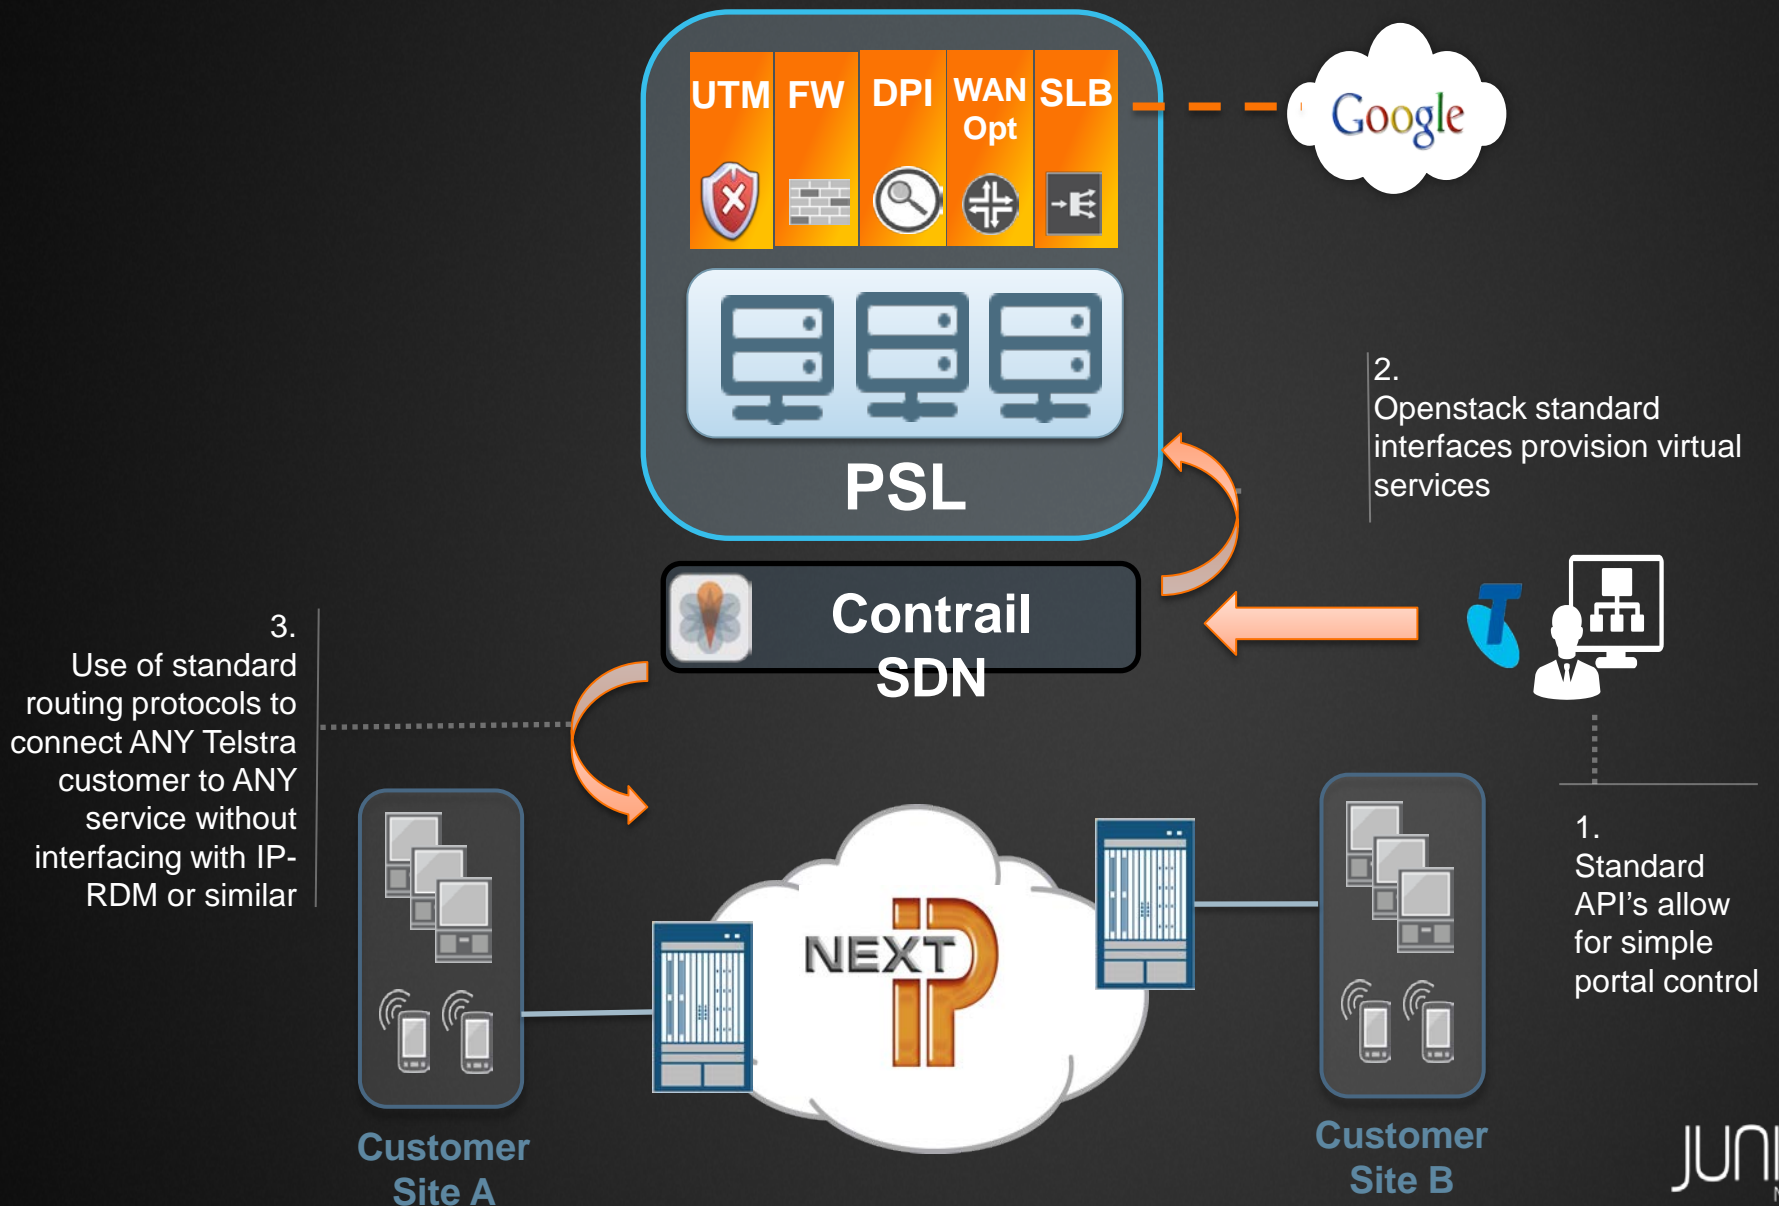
UTM FW DPI WAN Opt SLB

Google

PSL

2.
Openstack standard interfaces provision virtual services

Contrail SDN

3.
Use of standard routing protocols to connect ANY Telstra customer to ANY service without interfacing with IP-RDM or similar

NEXT IP

1.
Standard API's allow for simple portal control

Customer Site A

Customer Site B

JUN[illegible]